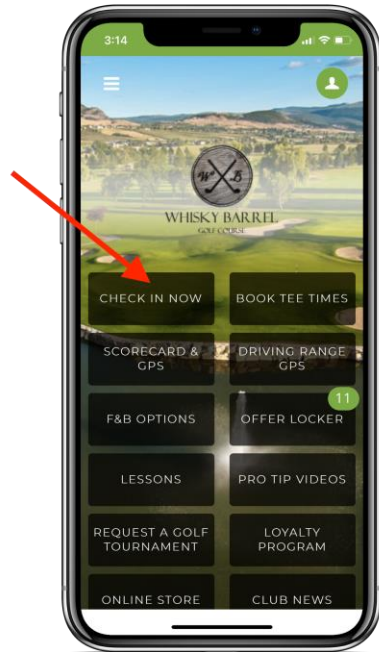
3:14

W B

WHISKY BARREL
GOLF COURSE

CHECK IN NOW

BOOK TEE TIMES

SCORECARD & GPS

DRIVING RANGE GPS

F&B OPTIONS

11

OFFER LOCKER

LESSONS

PRO TIP VIDEOS

REQUEST A GOLF TOURNAMENT

LOYALTY PROGRAM

ONLINE STORE

CLUB NEWS